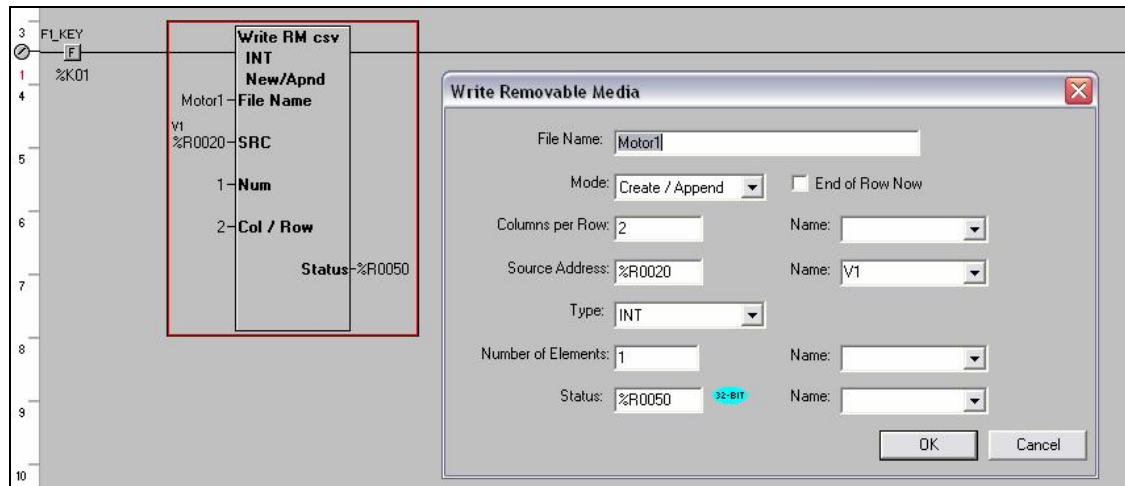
3
1
4
5
6
7
8
9
10

F1_KEY
F
%K01

Write RM csv
INT
New/Apnd
Motor1 File Name
V1
%R0020 SRC
1 Num
2 Col / Row
Status %R0050

Write Removable Media

File Name: Motor1
Mode: Create / Append
End of Row Now
Columns per Row: 2
Name:
Source Address: %R0020
Name: V1
Type: INT
Number of Elements: 1
Name:
Status: %R0050
32-BIT
Name:
OK
Cancel